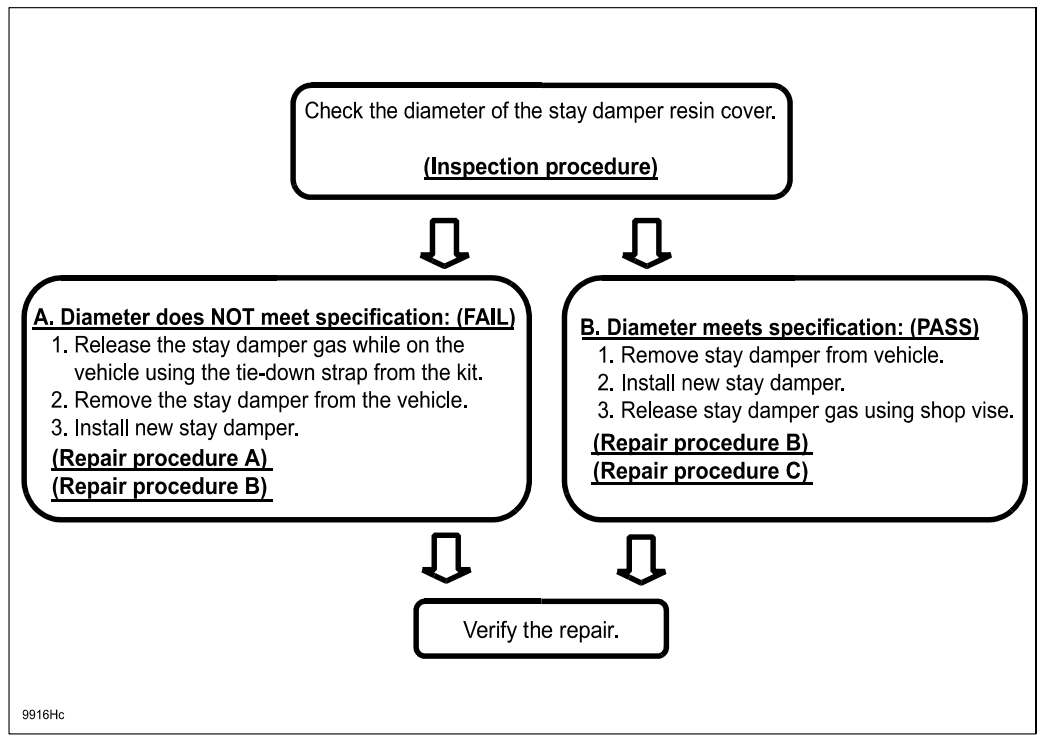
Check the diameter of the stay damper resin cover.

(Inspection procedure)

A. Diameter does NOT meet specification: (FAIL)
1. Release the stay damper gas while on the vehicle using the tie-down strap from the kit.
2. Remove the stay damper from the vehicle.
3. Install new stay damper.
(Repair procedure A)
(Repair procedure B)

B. Diameter meets specification: (PASS)
1. Remove stay damper from vehicle.
2. Install new stay damper.
3. Release stay damper gas using shop vise.
(Repair procedure B)
(Repair procedure C)

Verify the repair.

9916Hc